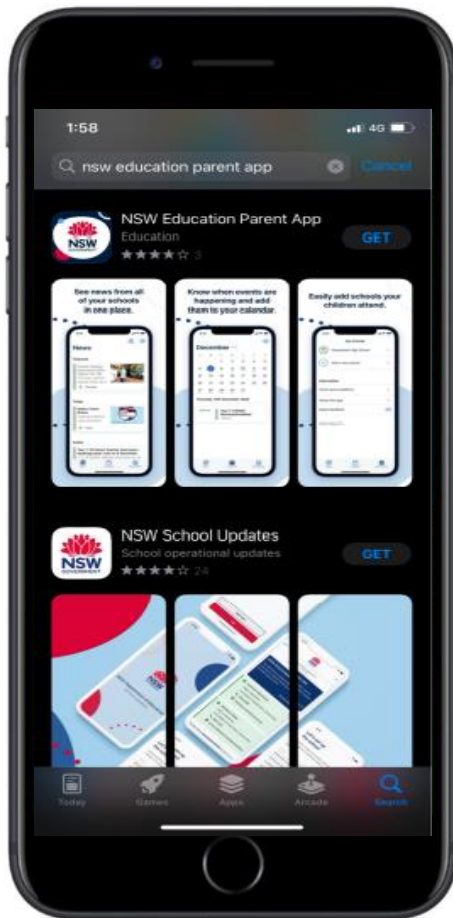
1:58

4G

nsw education parent app

Cancel

NSW

NSW Education Parent App

Education

★★★★☆ 3

GET

See news from all of your schools in one place.

News

Know when events are happening and add them to your calendar.

December

Easily add schools your children attend.

NSW

NSW School Updates

School operational updates

★★★★☆ 24

GET

Today

Games

Apps

Arcade

Search